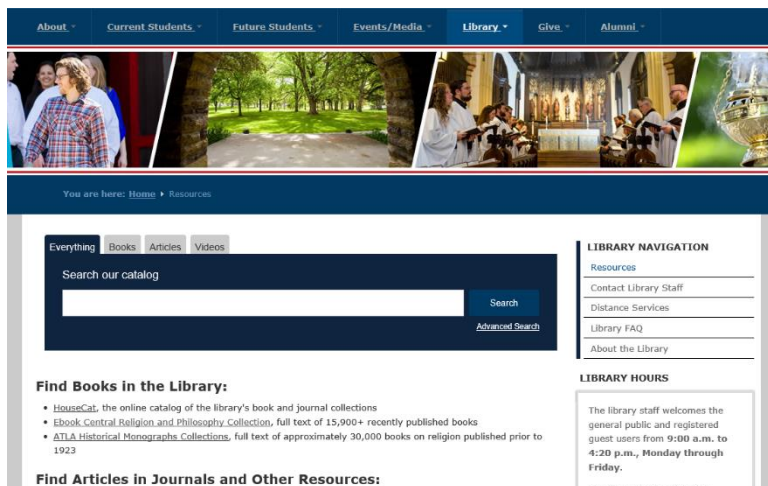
About ▾ Current Students ▾ Future Students ▾ Events/Media ▾ Library ▾ Give ▾ Alumni ▾

You are here: Home ▸ Resources

Everything Books Articles Videos

Search our catalog

Search

Advanced Search

Find Books in the Library:

- HouseCat, the online catalog of the library's book and journal collections
- Ebook Central Religion and Philosophy Collection, full text of 15,900+ recently published books
- ATLA Historical Monographs Collections, full text of approximately 30,000 books on religion published prior to 1923

Find Articles in Journals and Other Resources:

LIBRARY NAVIGATION

Resources

Contact Library Staff

Distance Services

Library FAQ

About the Library

LIBRARY HOURS

The library staff welcomes the general public and registered guest users from 9:00 a.m. to 4:20 p.m., Monday through Friday.